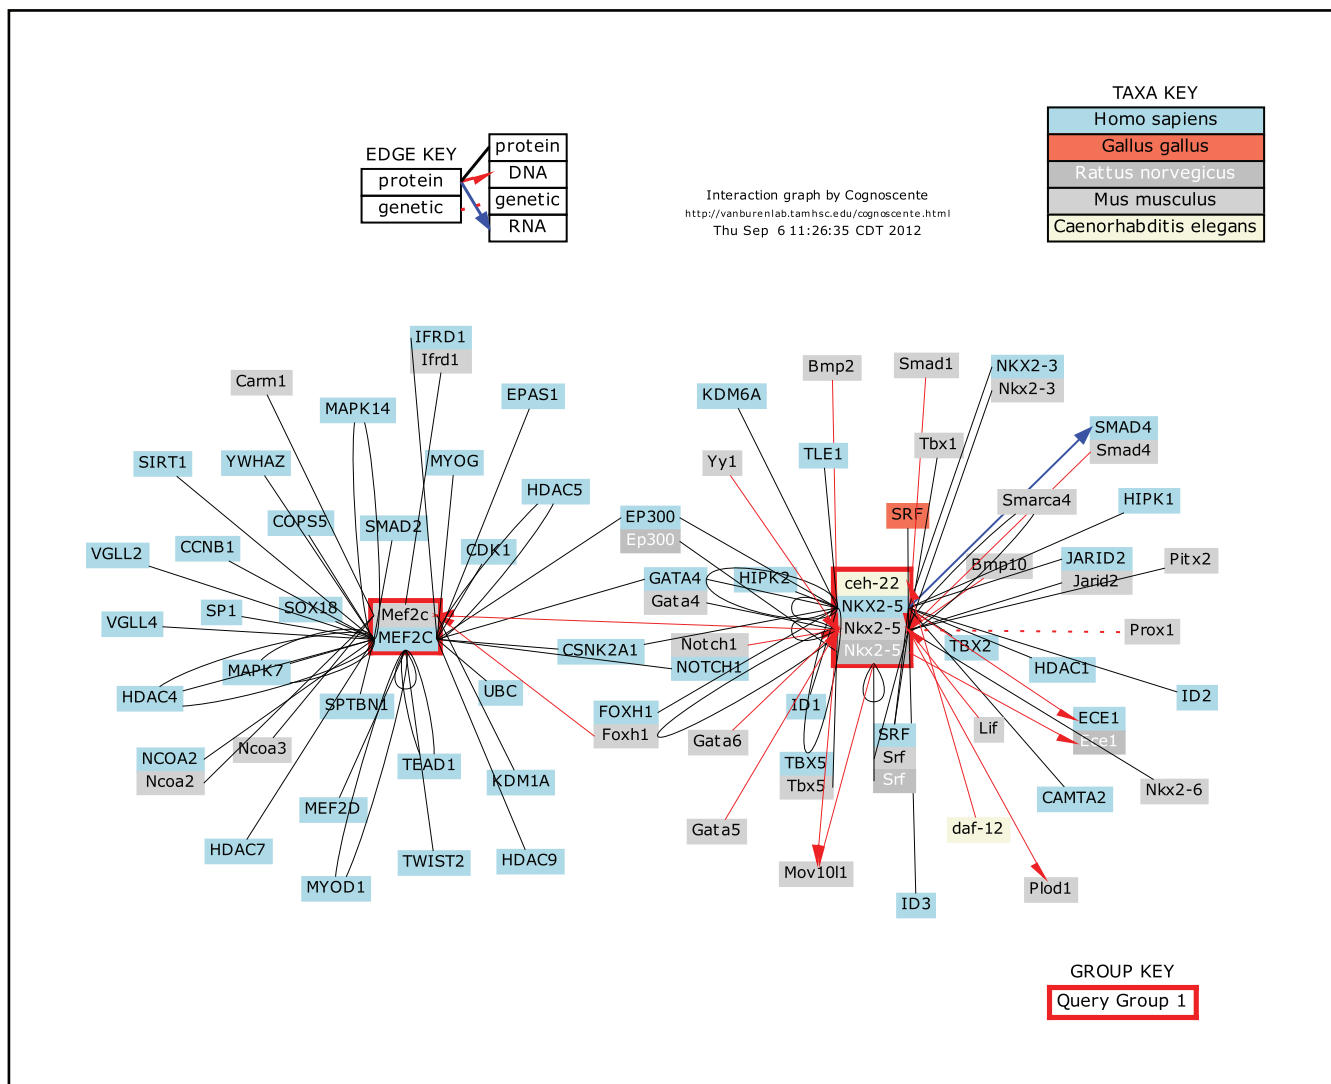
EDGE KEY
protein
genetic
protein
DNA
genetic
RNA

Interaction graph by Cognoscente
http://vanburenlab.tamhsc.edu/cognoscente.html
Thu Sep 6 11:26:35 CDT 2012

TAXA KEY
Homo sapiens
Gallus gallus
Rattus norvegicus
Mus musculus
Caenorhabditis elegans

IFRD1
Ifrd1
Carm1
MAPK14
EPAS1
SIRT1
YWHAZ
MYOG
HDAC5
COPS5
SMAD2
CCNB1
CDK1
VGLL2
SOX18
SP1
Mef2c
MEF2C
VGLL4
MAPK7
HDAC4
SPTBN1
UBC
NCOA2
Ncoa2
Ncoa3
TEAD1
KDM1A
MEF2D
HDAC7
TWIST2
HDAC9
MYOD1

EP300
Ep300
GATA4
Gata4
HIPK2
CSNK2A1
Notch1
NOTCH1
FOXH1
Foxh1
Gata6
Gata5
KDM6A
Bmp2
Smad1
NKX2-3
Nkx2-3
SMAD4
Smad4
TLE1
Yy1
Tbx1
Smarca4
HIPK1
SRF
ceh-22
NKX2-5
Nkx2-5
Nkx2-5
Bmp10
JARID2
Jarid2
Pitx2
Prox1
TBX2
HDAC1
ID2
ID1
ECE1
Ece1
Lif
TBX5
Tbx5
SRF
Srf
Srf
CAMTA2
Nkx2-6
daf-12
Mov10l1
Plod1
ID3

GROUP KEY
Query Group 1